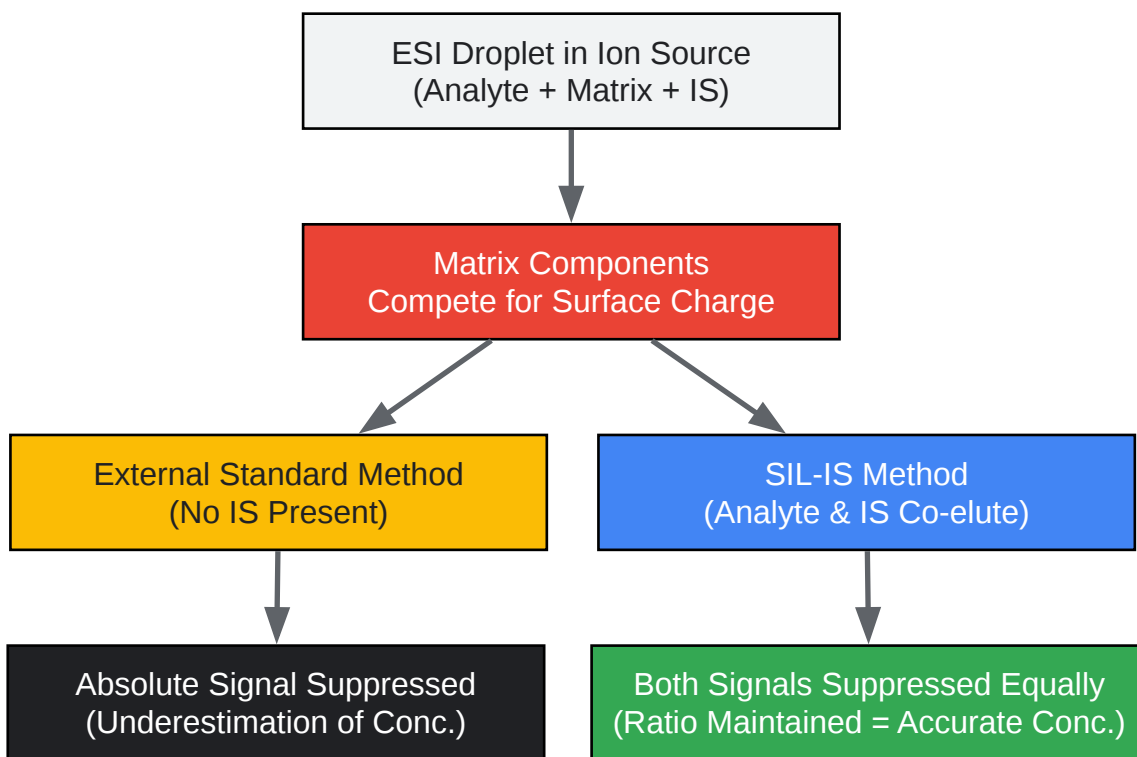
ESI Droplet in Ion Source
(Analyte + Matrix + IS)

Matrix Components
Compete for Surface Charge

External Standard Method
(No IS Present)

SIL-IS Method
(Analyte & IS Co-elute)

Absolute Signal Suppressed
(Underestimation of Conc.)

Both Signals Suppressed Equally
(Ratio Maintained = Accurate Conc.)